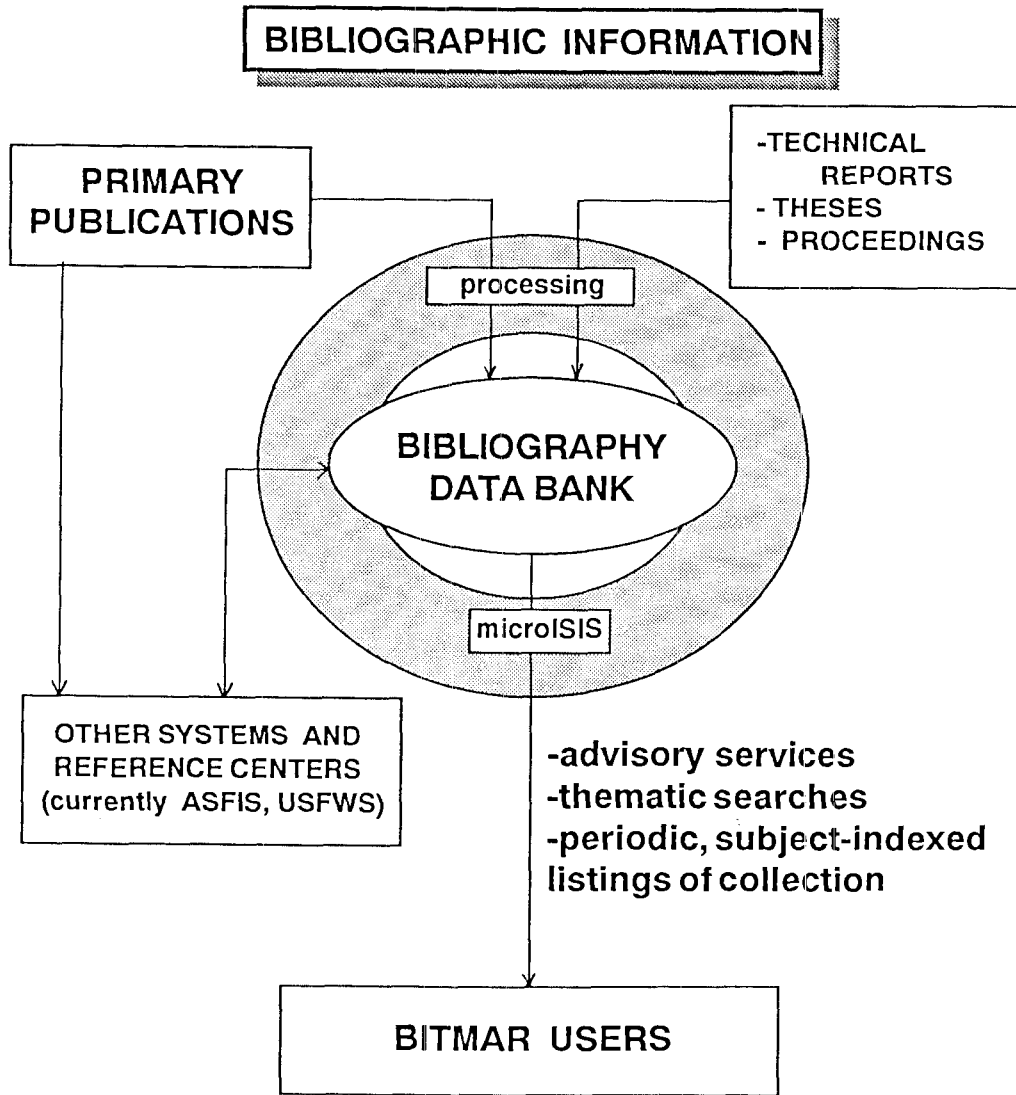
BIBLIOGRAPHIC INFORMATION

PRIMARY PUBLICATIONS

-TECHNICAL REPORTS
- THESES
- PROCEEDINGS

processing

BIBLIOGRAPHY DATA BANK

microISIS

OTHER SYSTEMS AND REFERENCE CENTERS (currently ASFIS, USFWS)

-advisory services
-thematic searches
-periodic, subject-indexed listings of collection

BITMAR USERS